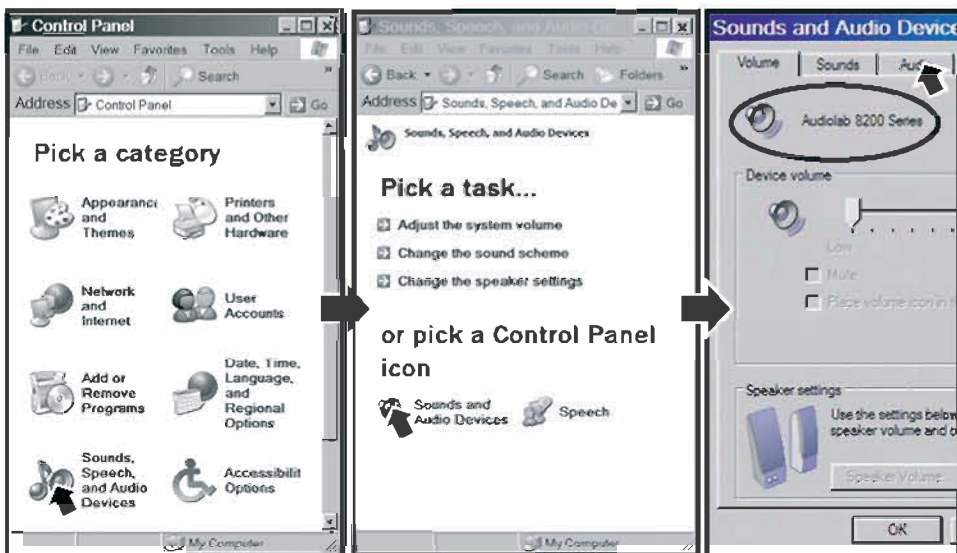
Control Panel

File Edit View Favorites Tools Help

Back Search

Address Control Panel Go

Pick a category

Appearance and Themes

Printers and Other Hardware

Network and Internet

User Accounts

Add or Remove Programs

Date, Time, Language, and Regional Options

Sounds, Speech, and Audio Devices

Accessibilit Options

My Computer

Sounds, Speech, and Audio Devices

File Edit View Favorites Tools Help

Back Search Folders

Address Sounds, Speech, and Audio De Go

Sounds, Speech, and Audio Devices

Pick a task...

Adjust the system volume

Change the sound scheme

Change the speaker settings

or pick a Control Panel icon

Sounds and Audio Devices

Speech

My Computer

Sounds and Audio Device

Volume Sounds Au

Audiolab 8200 Series

Device volume

Low

Mute

Place volume icon in t

Speaker settings

Use the settings below speaker volume and o

Speaker Volume

OK